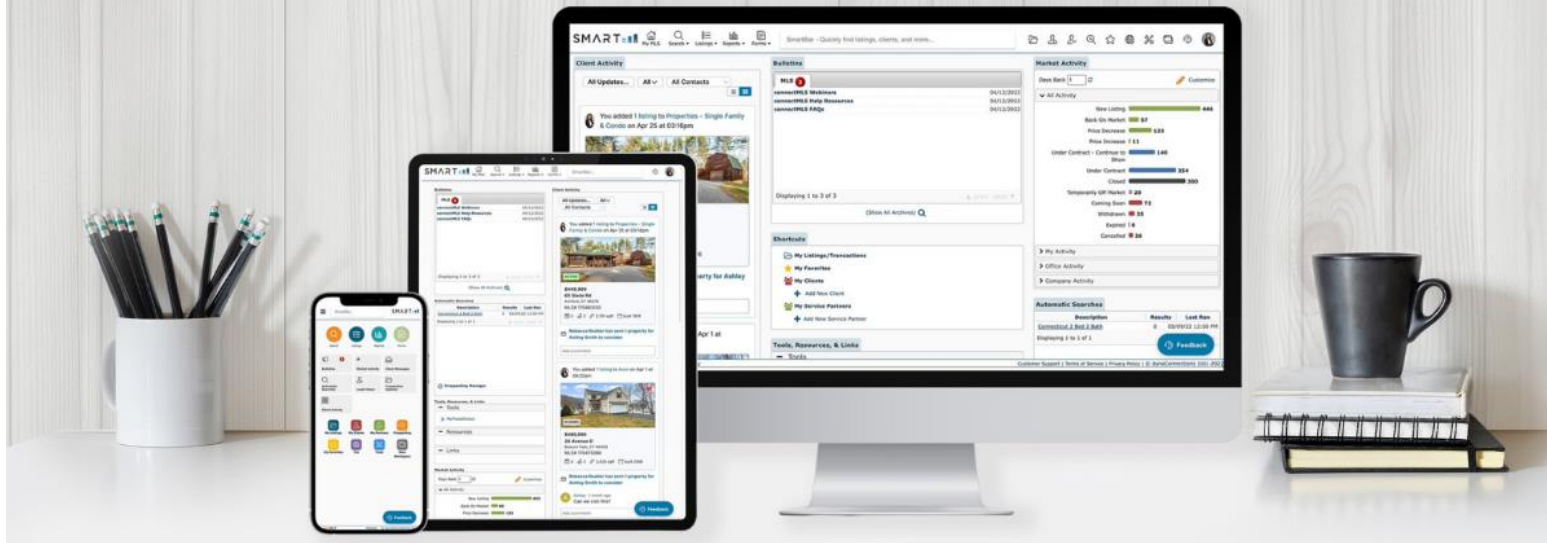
SMART My MLS Search Listings Reports Forms SmartBar - Quickly find listings, clients, and more...

Client Activity
All Updates... All All Contacts

You added 1 listing to Properties - Single Family & Condo on Apr 25 at 03:16pm

perty for Ashley

Apr 1 at

Bulletins
MLS 3
connectMLS Webinars 04/12/2022
connectMLS Help Resources 04/12/2022
connectMLS FAQs 04/12/2022

Displaying 1 to 3 of 3

(Show All Archives)

Shortcuts
My Listings/Transactions
My Favorites
My Clients
Add New Client
My Service Partners
Add New Service Partner

Tools, Resources, & Links
Tools

Market Activity
Days Back 1
Customize
All Activity
New Listing 446
Back On Market 57
Price Decrease 123
Price Increase 11
Under Contract - Continue to Show 140
Under Contract 354
Closed 390
Temporarily Off Market 20
Coming Soon 73
Withdrawn 35
Expired 6
Canceled 26
My Activity
Office Activity
Company Activity

Automatic Searches
| Description | Results | Last Run |
|---|---|---|
| Connecticut 2 Bed 2 Bath | 0 | 03/09/22 12:58 PM |
Displaying 1 to 1 of 1

Feedback

Customer Support | Terms of Service | Privacy Policy | © dataConnections 2001-2022

SMART

Bulletins
MLS
connectMLS Webinars
connectMLS Help Resources
connectMLS FAQs
Displaying 1 to 3 of 3
Show All Archives

Automatic Searches
Prospecting Manager

Tools, Resources, & Links
Tools
Resources
Links

Market Activity
Days Back 1
Customize
All Activity
New Listing 403
Back On Market 46
Price Decrease 103

Client Activity
All Updates... All
All Contacts
You added 1 listing to Properties - Single Family & Condo on Apr 25 at 03:16pm
$449,900
65 State Rd
You added 1 listing to Avon on Apr 1 at
$480,000
26 Avenue E
Add a comment
Feedback

SMART

Feedback